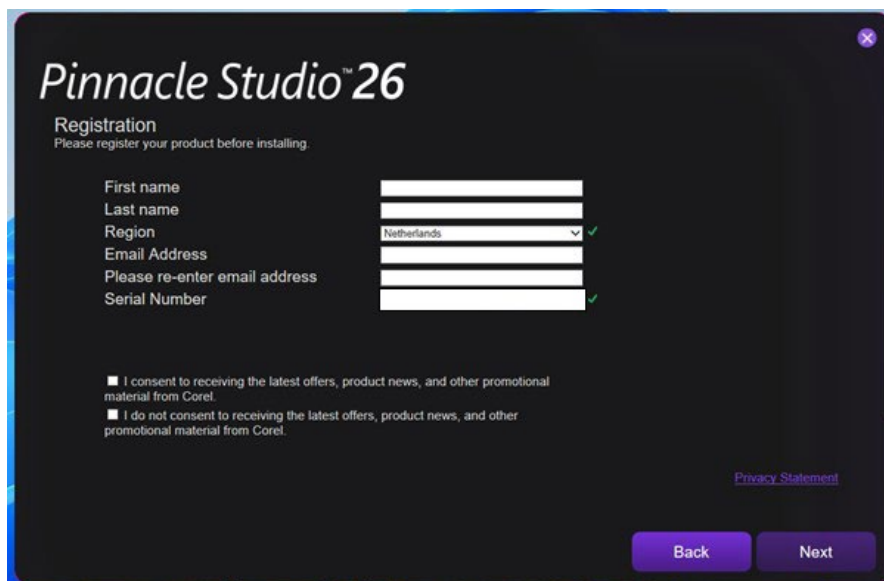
Pinnacle Studio™ 26

Registration
Please register your product before installing.

First name
Last name
Region
Netherlands
Email Address
Please re-enter email address
Serial Number

I consent to receiving the latest offers, product news, and other promotional material from Corel.

I do not consent to receiving the latest offers, product news, and other promotional material from Corel.

Privacy Statement

Back
Next